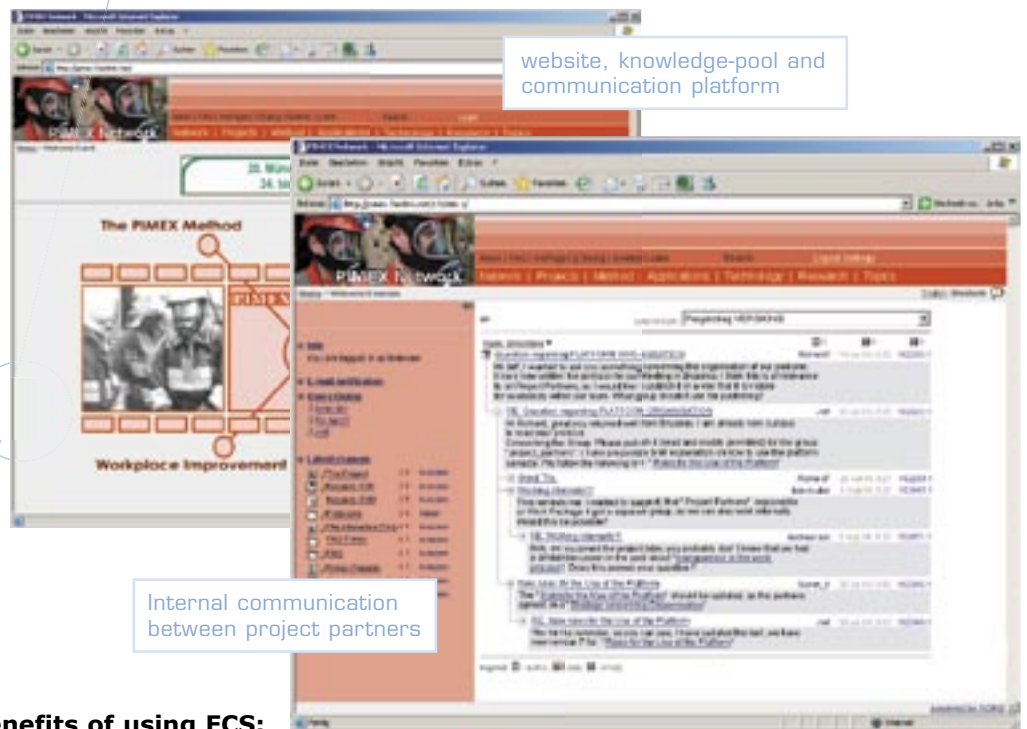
website, knowledge-pool and communication platform

PIMEX Network

The PIMEX Method

PIMEX

Workplace Improvement

PIMEX Network

Home | FAQ | Impressum | Kontakt | Search | Login

Network | Projects | Method | Applications | Technology | Research | Topics

Internal communication between project partners

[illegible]enefits of using FCS: